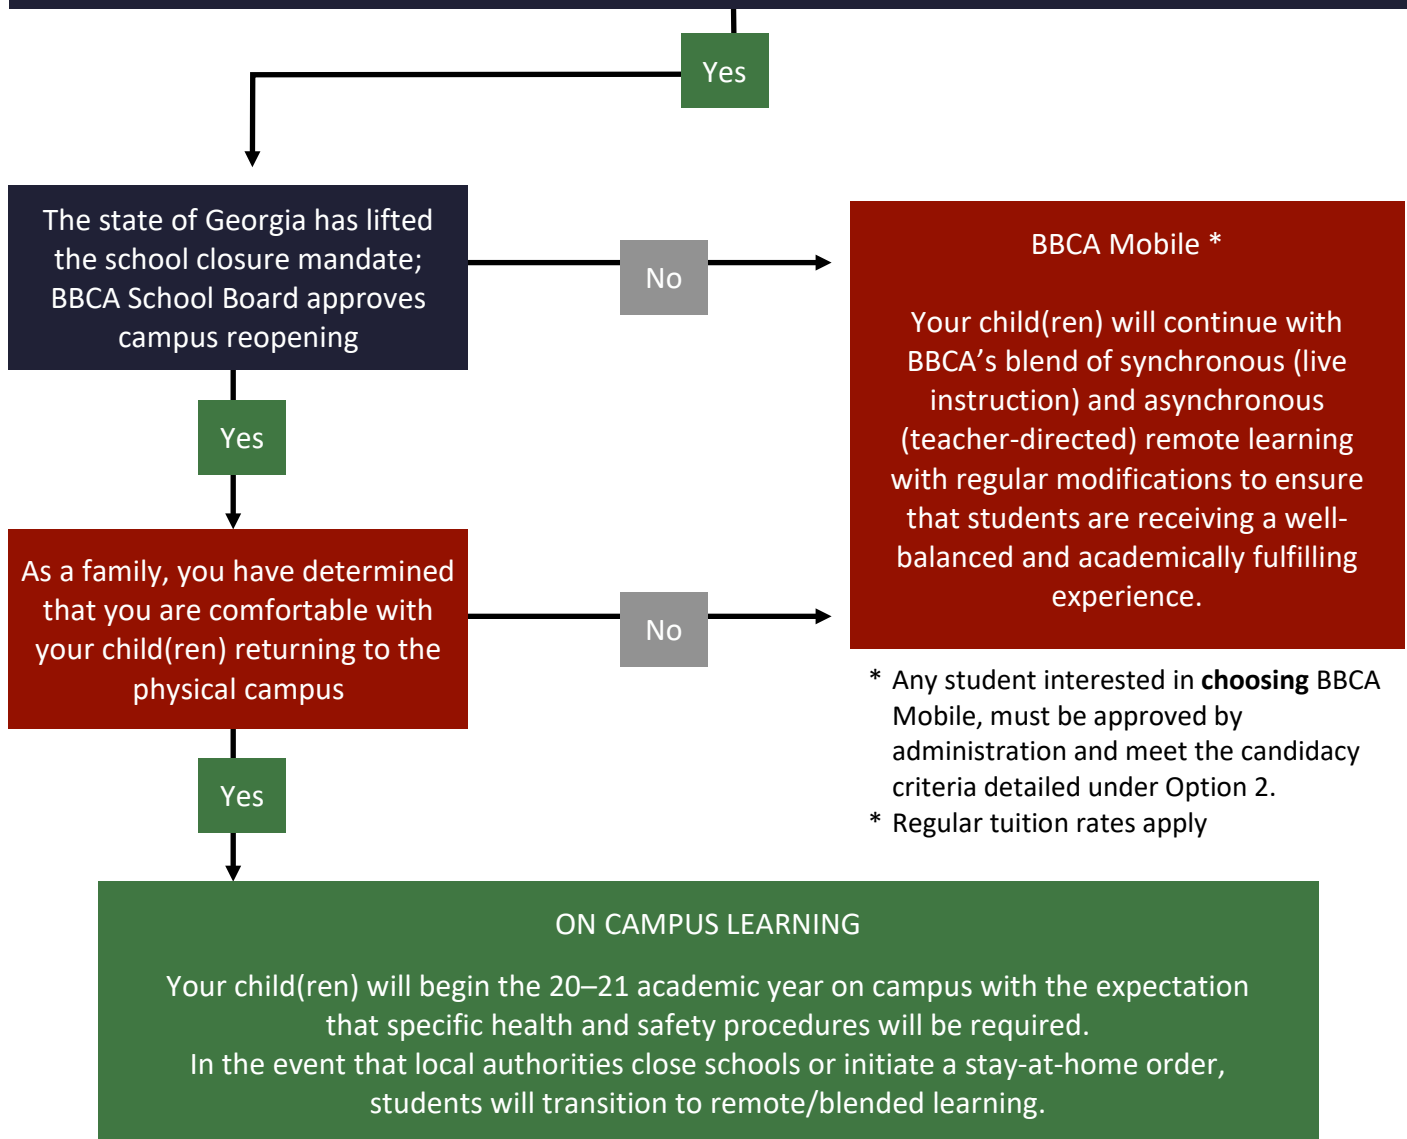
Yes

The state of Georgia has lifted the school closure mandate; BBCA School Board approves campus reopening

No

BBCA Mobile *

Your child(ren) will continue with BBCA's blend of synchronous (live instruction) and asynchronous (teacher-directed) remote learning with regular modifications to ensure that students are receiving a well-balanced and academically fulfilling experience.

Yes

As a family, you have determined that you are comfortable with your child(ren) returning to the physical campus

No

* Any student interested in **choosing** BBCA Mobile, must be approved by administration and meet the candidacy criteria detailed under Option 2.
* Regular tuition rates apply

Yes

ON CAMPUS LEARNING

Your child(ren) will begin the 20–21 academic year on campus with the expectation that specific health and safety procedures will be required.
In the event that local authorities close schools or initiate a stay-at-home order, students will transition to remote/blended learning.